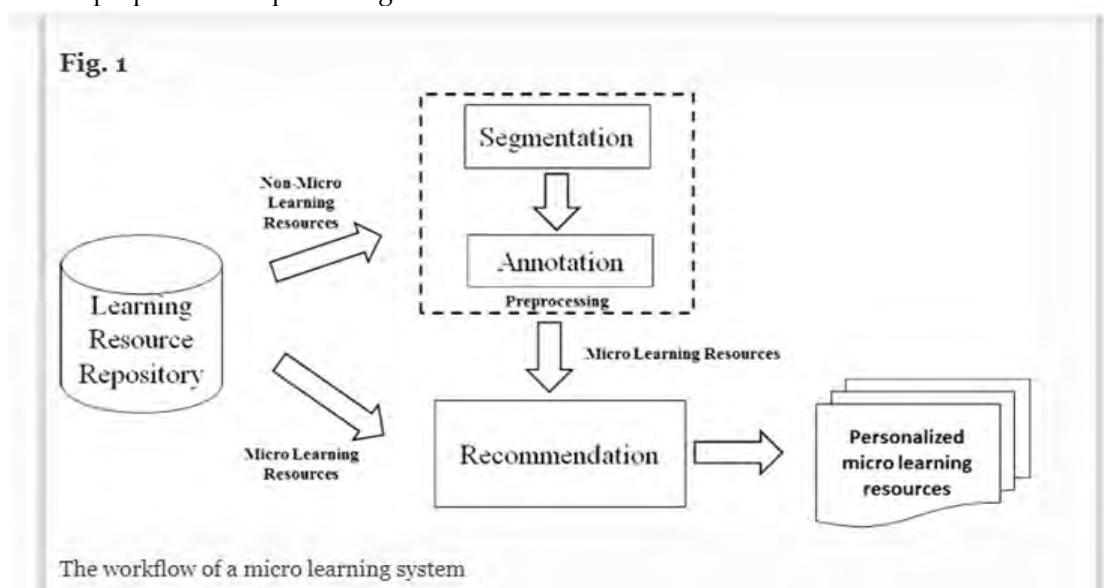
Fig. 1

Segmentation

Non-Micro Learning Resources

Annotation

Preprocessing

Learning Resource Repository

Micro Learning Resources

Micro Learning Resources

Recommendation

Personalized micro learning resources

The workflow of a micro learning system